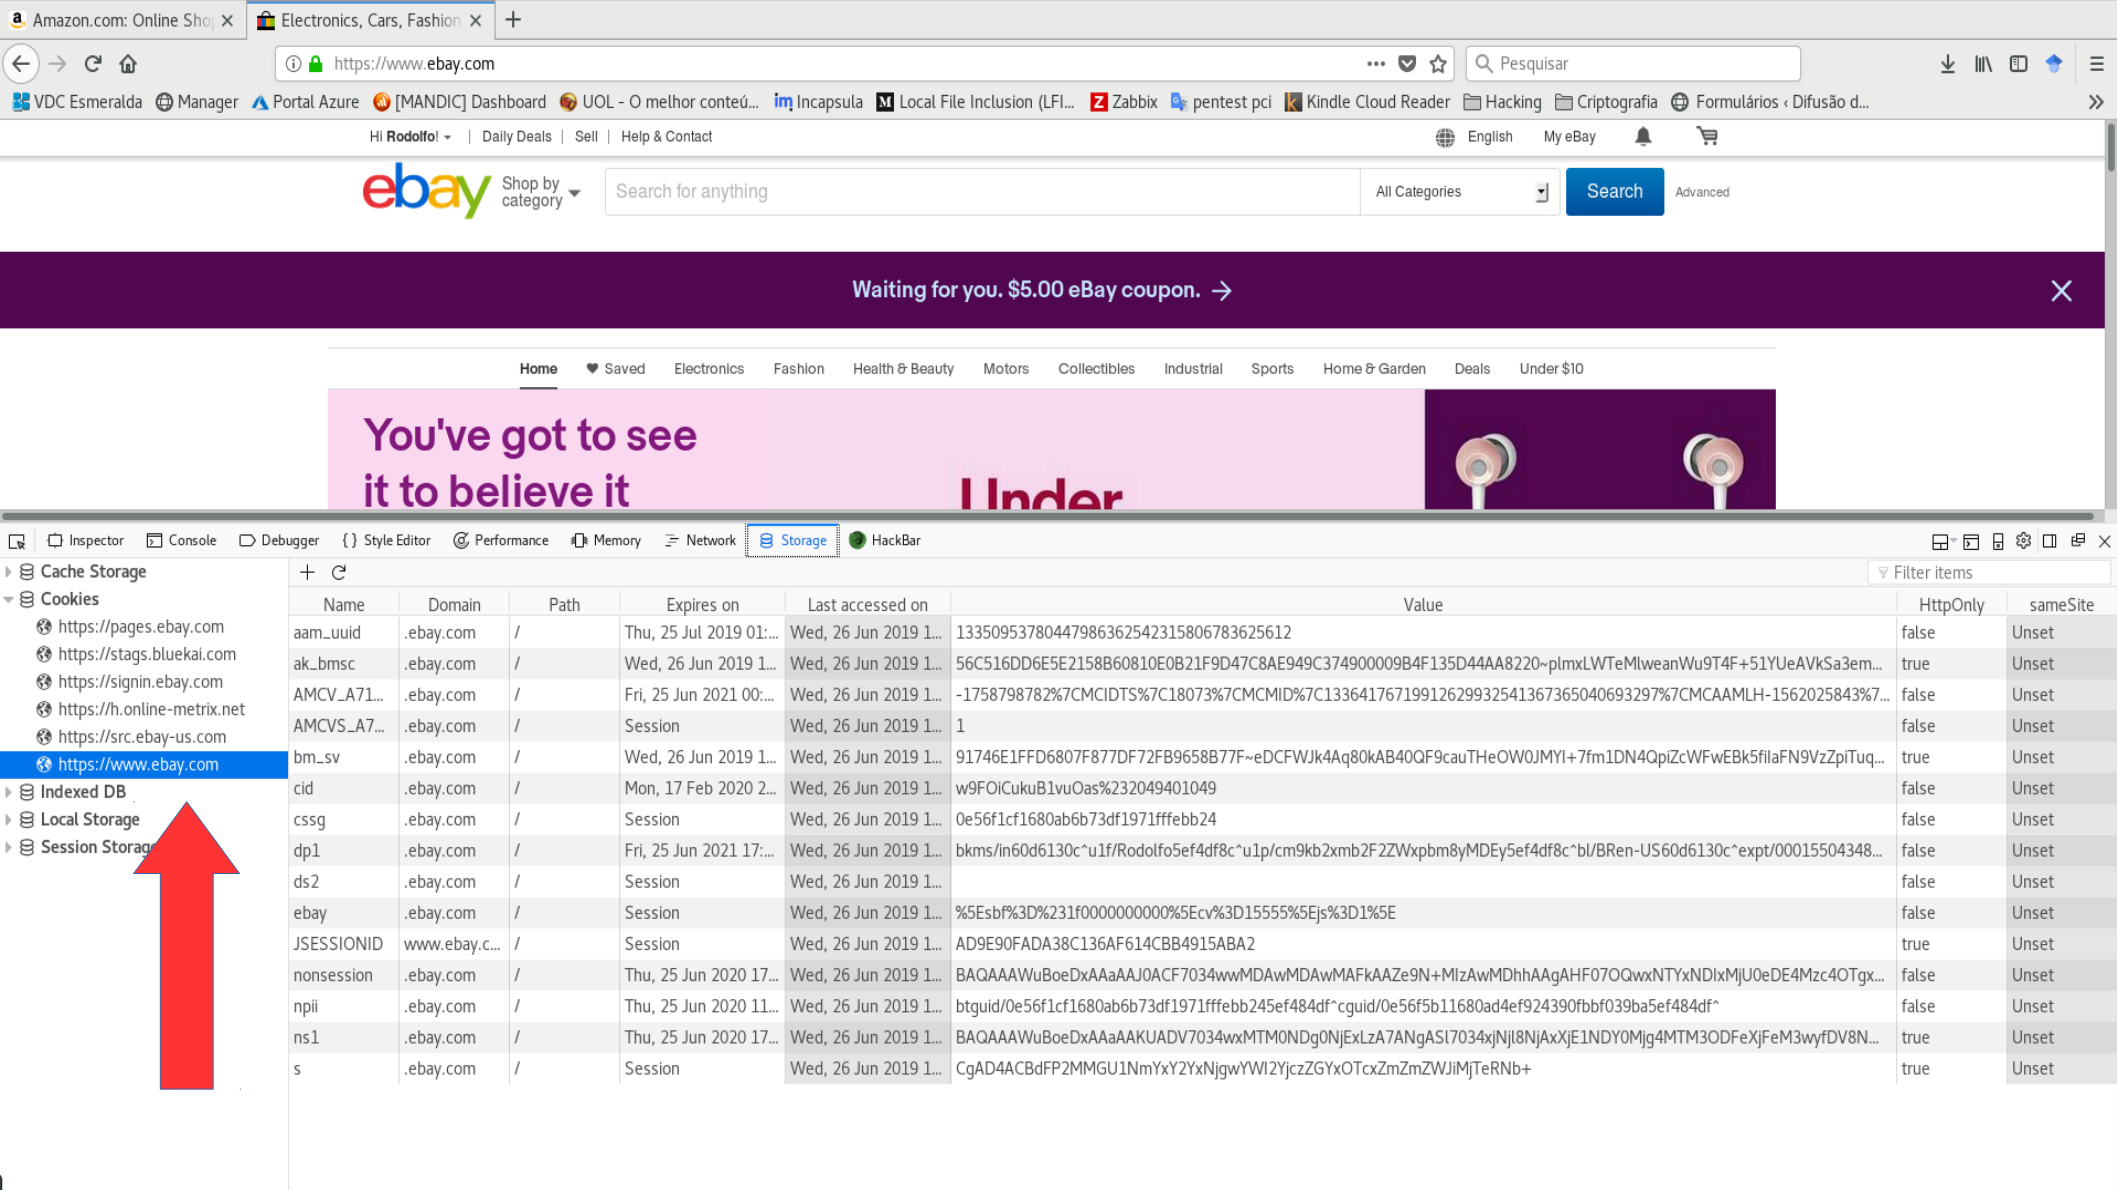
Amazon.com: Online Sho ×  Electronics, Cars, Fashion ×  +

https://www.ebay.com

Pesquisar

VDC Esmeralda  Manager  Portal Azure  [MANDIC] Dashboard  UOL - O melhor conteú...  Incapsula  Local File Inclusion (LFI...  Zabbix  pentest pci  Kindle Cloud Reader  Hacking  Criptografia  Formulários ‹ Difusão d...

Hi Rodolfo! | Daily Deals | Sell | Help & Contact   English   My eBay

ebay  Shop by category  Search for anything  All Categories  Search  Advanced

Waiting for you. $5.00 eBay coupon. →

Home  Saved  Electronics  Fashion  Health & Beauty  Motors  Collectibles  Industrial  Sports  Home & Garden  Deals  Under $10

You've got to see it to believe it

Under

Inspector  Console  Debugger  Style Editor  Performance  Memory  Network  Storage  HackBar

Cache Storage
Cookies
https://pages.ebay.com
https://stags.bluekai.com
https://signin.ebay.com
https://h.online-metrix.net
https://src.ebay-us.com
https://www.ebay.com
Indexed DB
Local Storage
Session Storag

Filter items

| Name | Domain | Path | Expires on | Last accessed on | Value | HttpOnly | sameSite |
|---|---|---|---|---|---|---|---|
| aam_uuid | .ebay.com | / | Thu, 25 Jul 2019 01:... | Wed, 26 Jun 2019 1... | 13350953780447986362542315806783625612 | false | Unset |
| ak_bmsc | .ebay.com | / | Wed, 26 Jun 2019 1... | Wed, 26 Jun 2019 1... | 56C516DD6E5E2158B60810E0B21F9D47C8AE949C374900009B4F135D44AA8220~plmxLWTeMlweanWu9T4F+51YUeAVkSa3em... | true | Unset |
| AMCV_A71... | .ebay.com | / | Fri, 25 Jun 2021 00:... | Wed, 26 Jun 2019 1... | -1758798782%7CMCIDTS%7C18073%7CMCMID%7C13364176719912629932541367365040693297%7CMCAAMLH-1562025843%7... | false | Unset |
| AMCVS_A7... | .ebay.com | / | Session | Wed, 26 Jun 2019 1... | 1 | false | Unset |
| bm_sv | .ebay.com | / | Wed, 26 Jun 2019 1... | Wed, 26 Jun 2019 1... | 91746E1FFD6807F877DF72FB9658B77F~eDCFWJk4Aq80kAB40QF9cauTHeOW0JMYI+7fm1DN4QpiZcWFwEBk5filaFN9VzZpiTuq... | true | Unset |
| cid | .ebay.com | / | Mon, 17 Feb 2020 2... | Wed, 26 Jun 2019 1... | w9FOiCukuB1vuOas%232049401049 | false | Unset |
| cssg | .ebay.com | / | Session | Wed, 26 Jun 2019 1... | 0e56f1cf1680ab6b73df1971fffebb24 | false | Unset |
| dp1 | .ebay.com | / | Fri, 25 Jun 2021 17:... | Wed, 26 Jun 2019 1... | bkms/in60d6130c^u1f/Rodolfo5ef4df8c^u1p/cm9kb2xmb2F2ZWxpbm8yMDEy5ef4df8c^bl/BRen-US60d6130c^expt/00015504348... | false | Unset |
| ds2 | .ebay.com | / | Session | Wed, 26 Jun 2019 1... | | false | Unset |
| ebay | .ebay.com | / | Session | Wed, 26 Jun 2019 1... | %5Esbf%3D%231f0000000000%5Ecv%3D15555%5Ejs%3D1%5E | false | Unset |
| JSESSIONID | www.ebay.c... | / | Session | Wed, 26 Jun 2019 1... | AD9E90FADA38C136AF614CBB4915ABA2 | true | Unset |
| nonsession | .ebay.com | / | Thu, 25 Jun 2020 17... | Wed, 26 Jun 2019 1... | BAQAAAWuBoeDxAAaAAJ0ACF7034wwMDAwMDAwMAFkAAZe9N+MIzAwMDhhAAgAHF07OQwxNTYxNDIxMjU0eDE4Mzc4OTgx... | false | Unset |
| npii | .ebay.com | / | Thu, 25 Jun 2020 11... | Wed, 26 Jun 2019 1... | btguid/0e56f1cf1680ab6b73df1971fffebb245ef484df^cguid/0e56f5b11680ad4ef924390fbbf039ba5ef484df^ | false | Unset |
| ns1 | .ebay.com | / | Thu, 25 Jun 2020 17... | Wed, 26 Jun 2019 1... | BAQAAAWuBoeDxAAaAAKUADV7034wxMTM0NDg0NjExLzA7ANgASl7034xjNjl8NjAxXjE1NDY0Mjg4MTM3ODFeXjFeM3wyfDV8N... | true | Unset |
| s | .ebay.com | / | Session | Wed, 26 Jun 2019 1... | CgAD4ACBdFP2MMGU1NmYxY2YxNjgwYWI2YjczZGYxOTcxZmZmZWJiMjTeRNb+ | true | Unset |